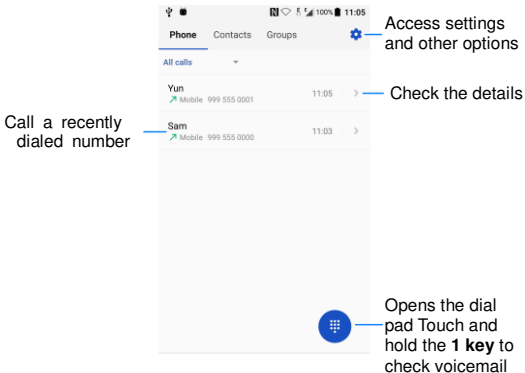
100% 11:05

Phone Contacts Groups

All calls

Yun
Mobile 999 555 0001
11:05

Sam
Mobile 999 555 0000
11:03

Access settings and other options

Check the details

Call a recently dialed number

Opens the dial pad Touch and hold the **1 key** to check voicemail